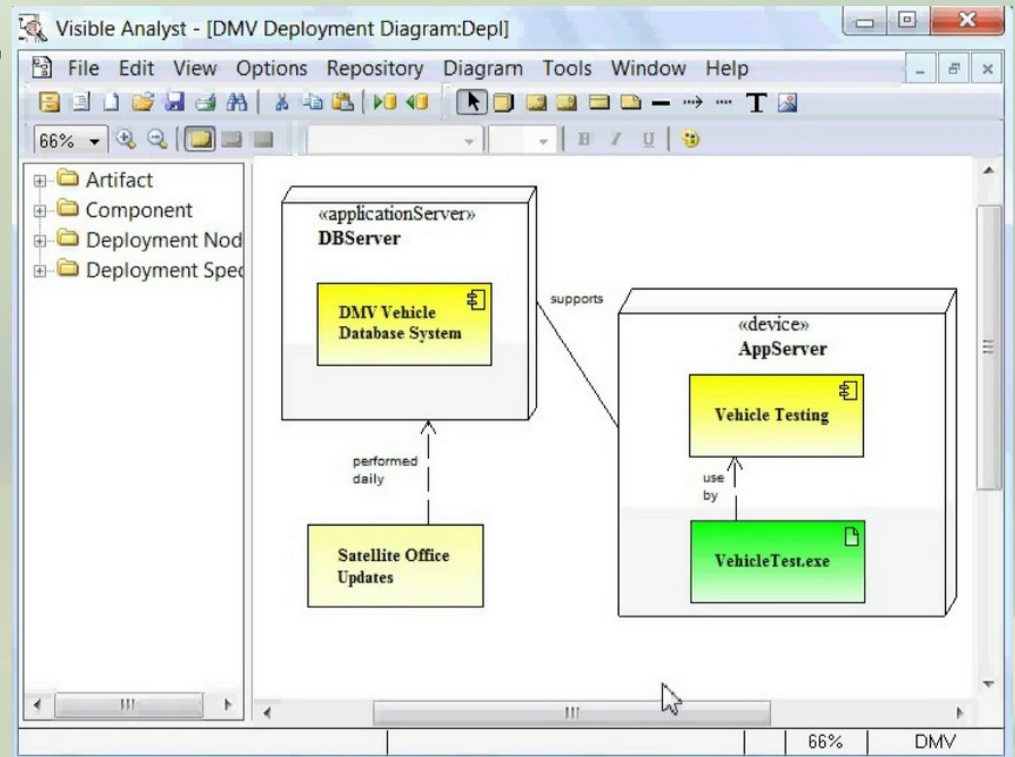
Visible Analyst - [DMV Deployment Diagram:Depl]

File Edit View Options Repository Diagram Tools Window Help

66%

Artifact
Component
Deployment Nod
Deployment Spec

«applicationServer»
DBServer

DMV Vehicle Database System

supports

«device»
AppServer

Vehicle Testing

performed daily

use by

Satellite Office Updates

VehicleTest.exe

66% DMV